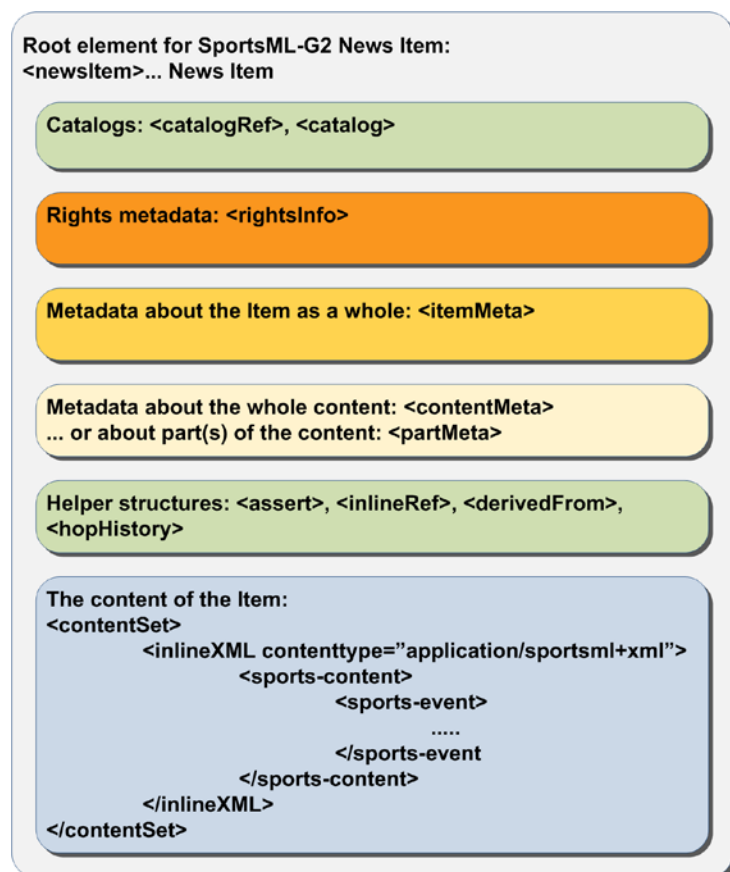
Root element for SportsML-G2 News Item:
<newsItem>... News Item

Catalogs: <catalogRef>, <catalog>

Rights metadata: <rightsInfo>

Metadata about the Item as a whole: <itemMeta>

Metadata about the whole content: <contentMeta>
... or about part(s) of the content: <partMeta>

Helper structures: <assert>, <inlineRef>, <derivedFrom>, <hopHistory>

The content of the Item:
<contentSet>
<inlineXML contenttype=”application/sportsml+xml”>
<sports-content>
<sports-event>
.....
</sports-event
</sports-content>
</inlineXML>
</contentSet>